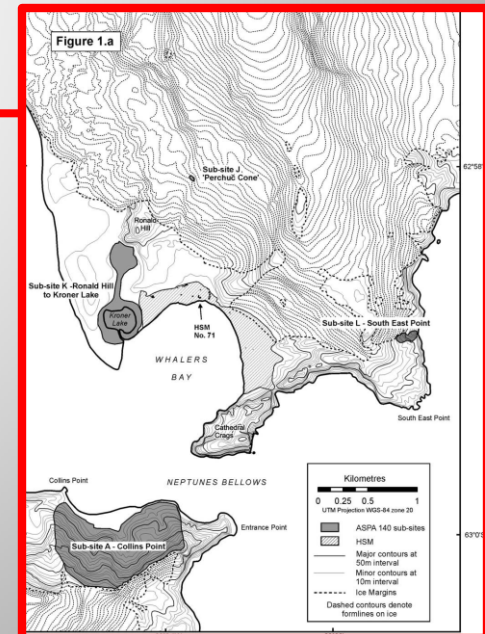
Figure 1.a

Sub-site J 'Perchuć Cone'

Ronald Hill

Sub-site K -Ronald Hill to Kroner Lake

Kroner Lake

HSM No. 71

WHALERS BAY

Sub-site L - South East Point

Cathedral Crags

South East Point

62°58'

Collins Point

NEPTUNES BELLOWS

Entrance Point

Sub-site A - Collins Point

63°0'

Kilometres
0 0.25 0.5 1
UTM Projection WGS-84 zone 20

ASPA 140 sub-sites
HSM
Major contours at 50m interval
Minor contours at 10m interval
Ice Margins
Dashed contours denote formlines on ice